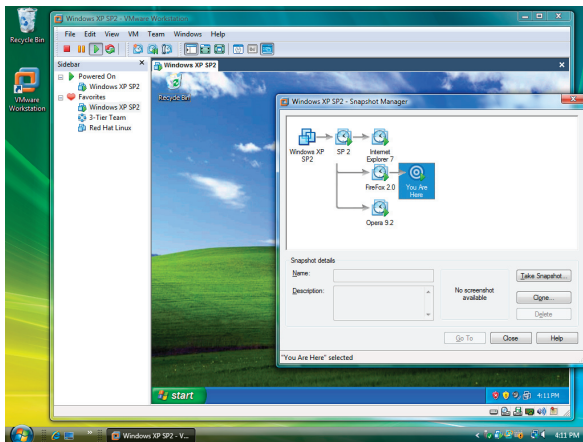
Recycle Bin

VMware Workstation

Windows XP SP2 - VMware Workstation

File Edit View VM Team Windows Help

Sidebar

Powered On

Windows XP SP2

Favorites

Windows XP SP2

3-Tier Team

Red Hat Linux

Windows XP SP2

Recycle Bin

Windows XP SP2 - Snapshot Manager

Windows XP SP2

SP 2

Internet Explorer 7

FireFox 2.0

You Are Here

Opera 9.2

Snapshot details

Name:

Description:

No screenshot available

Take Snapshot...

Clone...

Delete

Go To

Close

Help

"You Are Here" selected

start

4:11 PM

Windows XP SP2 - V...

4:11 PM